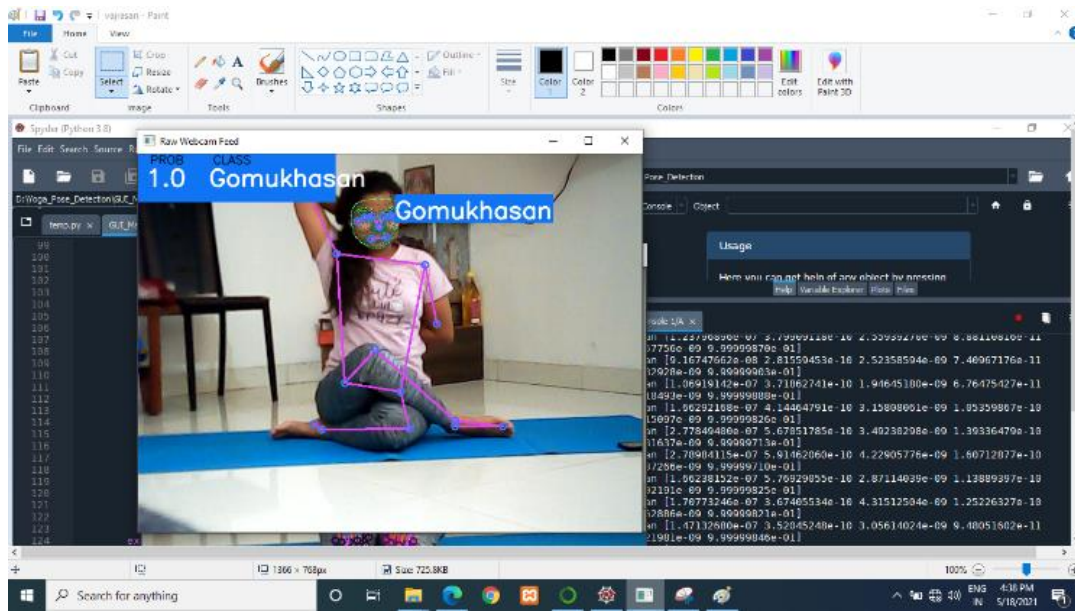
vajrasan - Paint
File Home View
Cut Copy Paste Select Crop Resize Rotate
Clipboard Image Tools Brushes Shapes Outline Fill Size Color 1 Color 2 Edit colors Edit with Paint 3D Colors

Spyder (Python 3.8)
File Edit Search Source R
D:\Yoga_Pose_Detection\GUI_
temp.py × GUI_

Raw Webcam Feed
PROB CLASS
1.0 Gomukhasan
Gomukhasan

Pose_Detection
Console Object
Usage
Here you can get help of any object by pressing
Help Variable Explorer Plots Files
Console 1/A ×

an [1.23790896e-07 3.79909118e-10 2.55993276e-09 8.88110816e-11
577560e-09 9.99999870e-01]
an [9.16747662e-08 2.81550453e-10 2.52358594e-09 7.40967176e-11
32928e-09 9.99999863e-01]
an [1.06919142e-07 3.71062741e-10 1.94645180e-09 6.76475427e-11
10493e-09 9.99999880e-01]
an [1.96292168e-07 4.14464791e-10 3.15808061e-09 1.05359867e-10
15097e-09 9.99999826e-01]
an [2.77849480e-07 5.67851785e-10 3.49238298e-09 1.39336479e-10
41637e-09 9.99999713e-01]
an [2.70984115e-07 5.91462060e-10 4.22905776e-09 1.60712877e-10
37286e-09 9.99999710e-01]
an [1.96238152e-07 5.76929955e-10 2.87114039e-09 1.13889397e-10
82191e-09 9.99999825e-01]
an [1.76773246e-07 3.67405534e-10 4.31512594e-09 1.25226327e-10
32886e-09 9.99999821e-01]
an [1.47132680e-07 3.52045248e-10 3.05614024e-09 9.48051602e-11
21981e-09 9.99999846e-01]

1366 × 768px Size: 725.8KB 100%
Search for anything
ENG IN 4:36 PM 5/18/2021